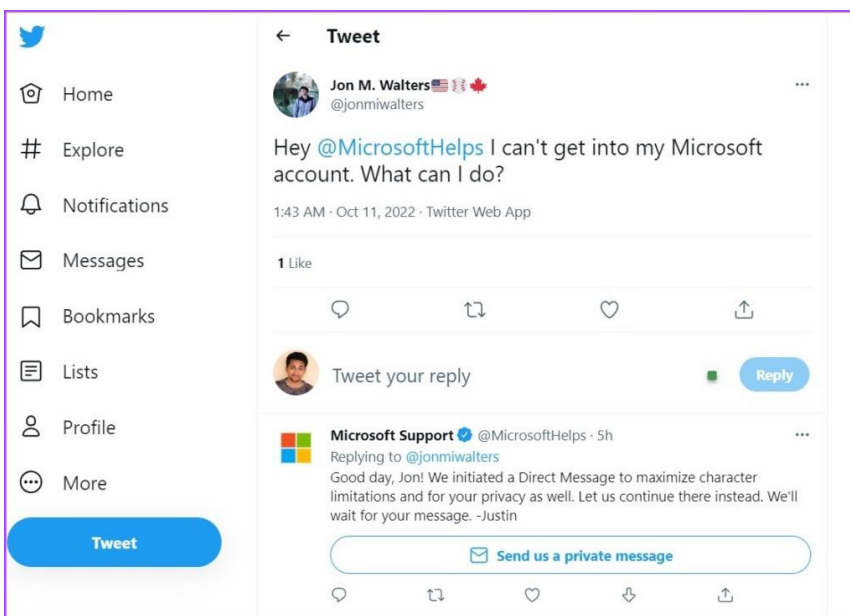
Home

Explore

Notifications

Messages

Bookmarks

Lists

Profile

More

Tweet

Tweet

Jon M. Walters
@jonmiwalters

Hey @MicrosoftHelps I can't get into my Microsoft account. What can I do?

1:43 AM · Oct 11, 2022 · Twitter Web App

1 Like

Tweet your reply

Reply

Microsoft Support @MicrosoftHelps · 5h
Replying to @jonmiwalters
Good day, Jon! We initiated a Direct Message to maximize character limitations and for your privacy as well. Let us continue there instead. We'll wait for your message. -Justin

Send us a private message